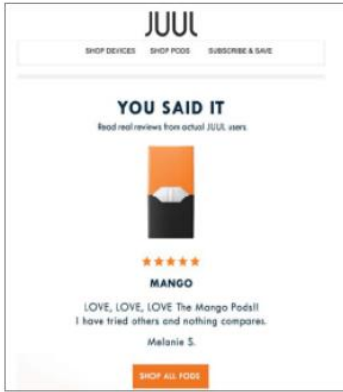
JUUL

SHOP DEVICES SHOP PODS SUBSCRIBE & SAVE

YOU SAID IT

Read real reviews from actual JUUL users

★★★★★

MANGO

LOVE, LOVE, LOVE The Mango Pods!! I have tried others and nothing compares.

Melanie S.

SHOP ALL PODS